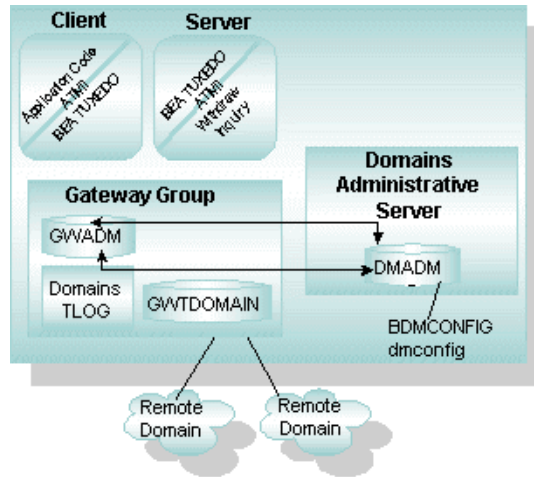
Client

Application Code
ATMI
BEA TUXEDO

Server

BEA TUXEDO
ATMI
Withdraw
Inquiry

Domains Administrative Server

Gateway Group

GWADM

DMADM

Domains TLOG

GWTDOMAIN

BDMCONFIG
dmconfig

Remote Domain

Remote Domain